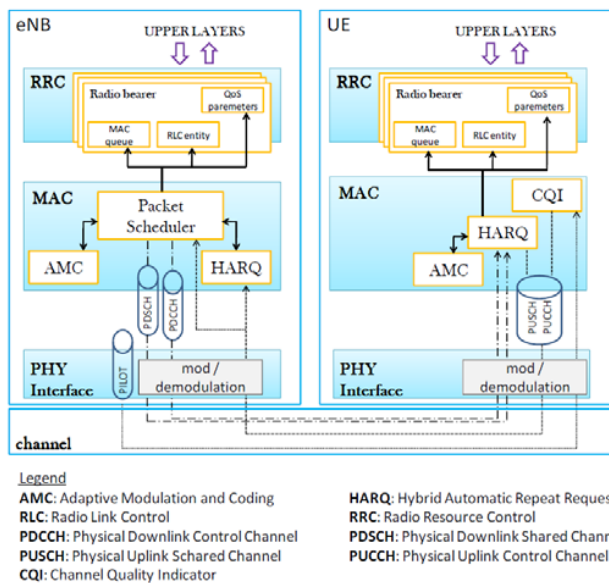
eNB

UPPER LAYERS

RRC

Radio bearer

QoS paremeters

MAC queue

RLC entity

MAC

Packet Scheduler

AMC

HARQ

PDSCH

PDCCH

PILOT

PHY Interface

mod / demodulation

UE

UPPER LAYERS

RRC

Radio bearer

QoS paremeters

MAC queue

RLC entity

MAC

CQI

HARQ

AMC

PUSCH PUCCH

PHY Interface

mod / demodulation

channel

Legend

**AMC**: Adaptive Modulation and Coding

**RLC**: Radio Link Control

**PDCCH**: Physical Downlink Control Channel

**PUSCH**: Physical Uplink Schared Channel

**CQI**: Channel Quality Indicator

**HARQ**: Hybrid Automatic Repeat Reques

**RRC**: Radio Resource Control

**PDSCH**: Physical Downlink Shared Chann

**PUCCH**: Physical Uplink Control Channel